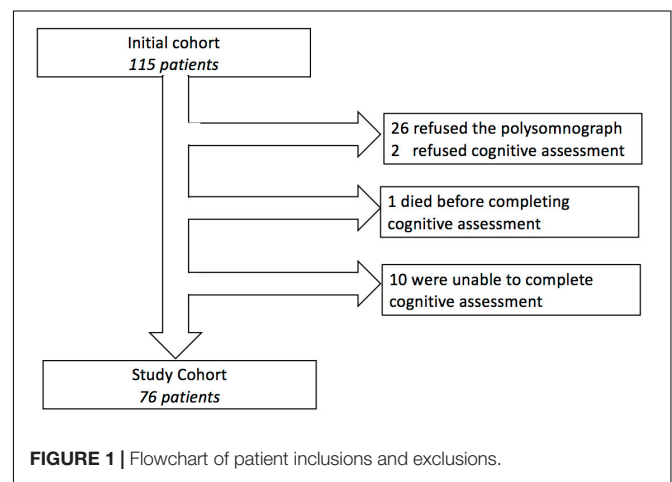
Initial cohort
*115 patients*

26 refused the polysomnograph
2 refused cognitive assessment

1 died before completing cognitive assessment

10 were unable to complete cognitive assessment

Study Cohort
*76 patients*

**FIGURE 1 |** Flowchart of patient inclusions and exclusions.